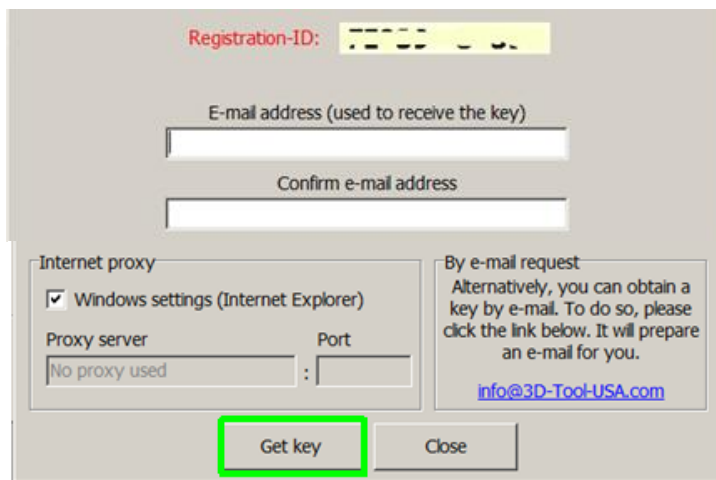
Registration-ID: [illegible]

E-mail address (used to receive the key)

Confirm e-mail address

Internet proxy

Windows settings (Internet Explorer)

Proxy server

Port

No proxy used

:

By e-mail request

Alternatively, you can obtain a key by e-mail. To do so, please click the link below. It will prepare an e-mail for you.

info@3D-Tool-USA.com

Get key

Close